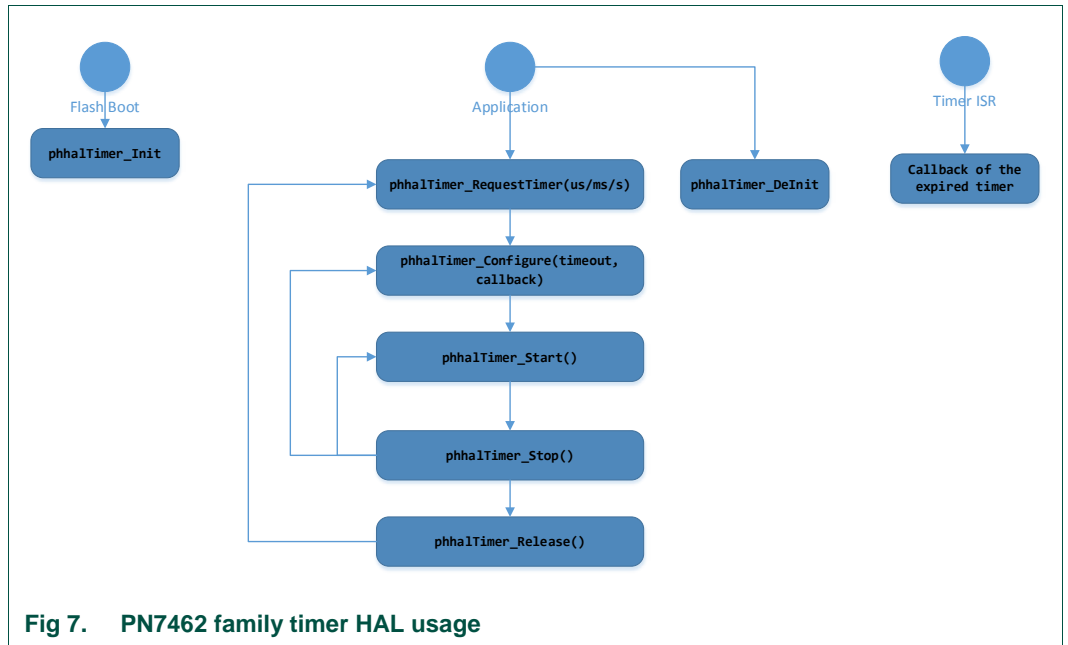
Flash Boot

phhalTimer_Init

Application

phhalTimer_RequestTimer(us/ms/s)

phhalTimer_DeInit

Timer ISR

Callback of the expired timer

phhalTimer_Configure(timeout, callback)

phhalTimer_Start()

phhalTimer_Stop()

phhalTimer_Release()

Fig 7. PN7462 family timer HAL usage